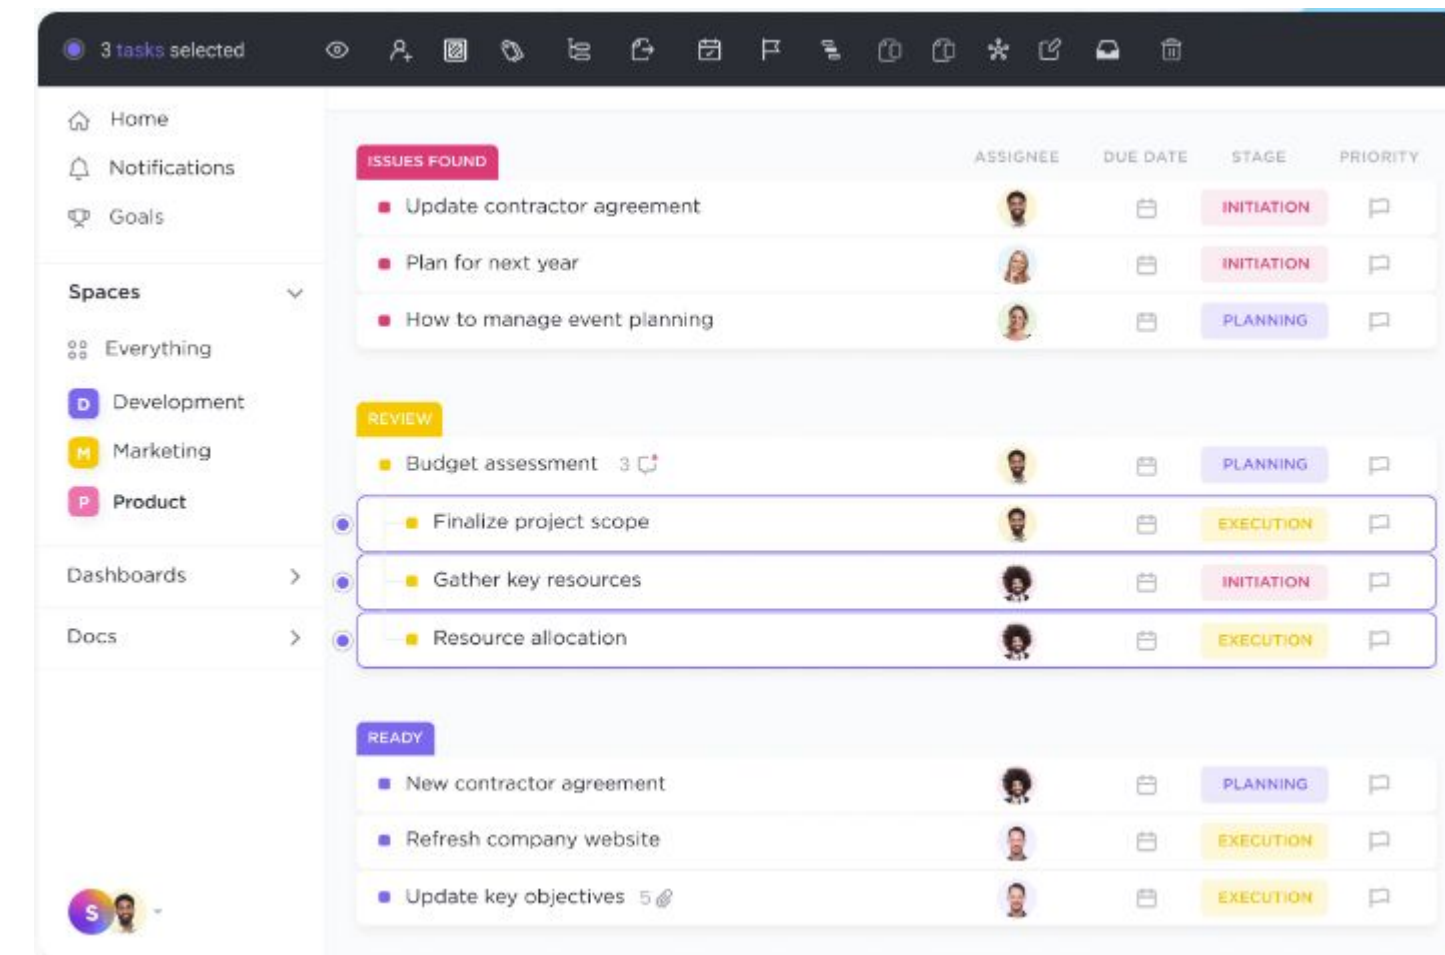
3 tasks selected

Home
Notifications
Goals

Spaces
Everything
D Development
M Marketing
P Product

Dashboards
Docs

S

ISSUES FOUND

| | ASSIGNEE | DUE DATE | STAGE | PRIORITY |
|---|---|---|---|---|
| Update contractor agreement | | | INITIATION | |
| Plan for next year | | | INITIATION | |
| How to manage event planning | | | PLANNING | |

REVIEW

| | ASSIGNEE | DUE DATE | STAGE | PRIORITY |
|---|---|---|---|---|
| Budget assessment 3 | | | PLANNING | |
| Finalize project scope | | | EXECUTION | |
| Gather key resources | | | INITIATION | |
| Resource allocation | | | EXECUTION | |

READY

| | ASSIGNEE | DUE DATE | STAGE | PRIORITY |
|---|---|---|---|---|
| New contractor agreement | | | PLANNING | |
| Refresh company website | | | EXECUTION | |
| Update key objectives 5 | | | EXECUTION | |